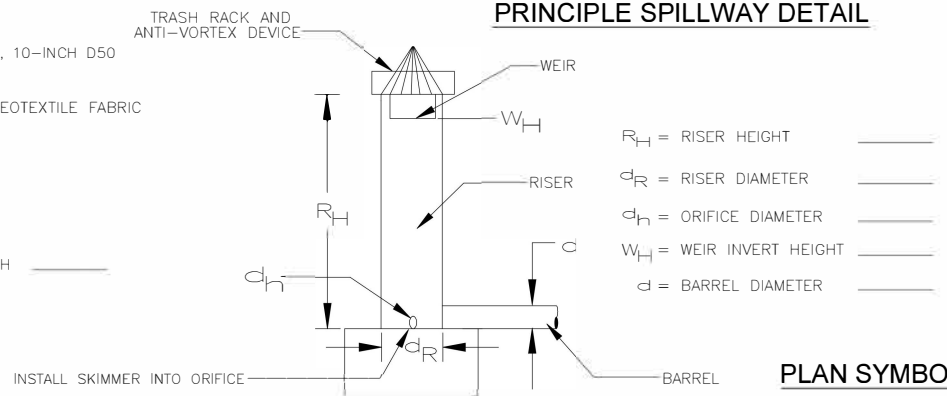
TRASH RACK AND ANTI-VORTEX DEVICE

PRINCIPLE SPILLWAY DETAIL

, 10-INCH D50

EOTEXTILE FABRIC

WEIR

$W_H$

$R_H$ = RISER HEIGHT

RISER

$d_R$ = RISER DIAMETER

$R_H$

$d_h$ = ORIFICE DIAMETER

$W_H$ = WEIR INVERT HEIGHT

d

H

d = BARREL DIAMETER

$d_h$

$d_R$

INSTALL SKIMMER INTO ORIFICE

BARREL

PLAN SYMBO